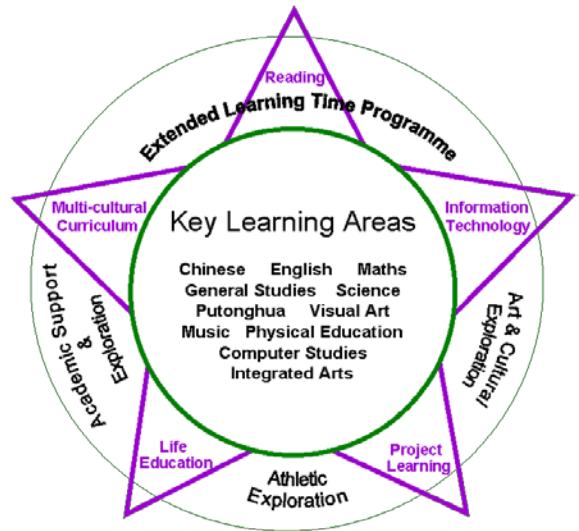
Reading

Extended Learning Time Programme

Multi-cultural Curriculum

Information Technology

Key Learning Areas

Chinese English Maths
General Studies Science
Putonghua Visual Art
Music Physical Education
Computer Studies
Integrated Arts

Academic Support & Exploration

Art & Cultural Exploration

Life Education

Project Learning

Athletic Exploration